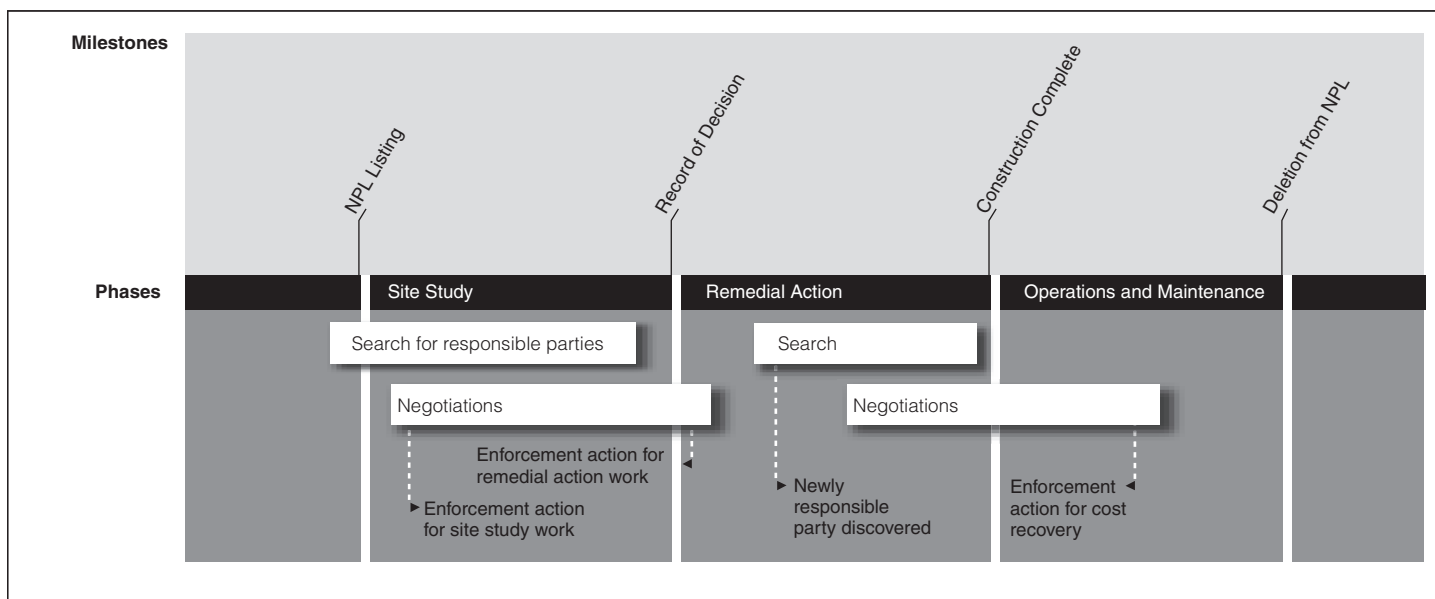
Milestones

NPL Listing

Record of Decision

Construction Complete

Deletion from NPL

Phases

Site Study

Remedial Action

Operations and Maintenance

Search for responsible parties

Search

Negotiations

Negotiations

Enforcement action for remedial action work

Enforcement action for site study work

Newly responsible party discovered

Enforcement action for cost recovery